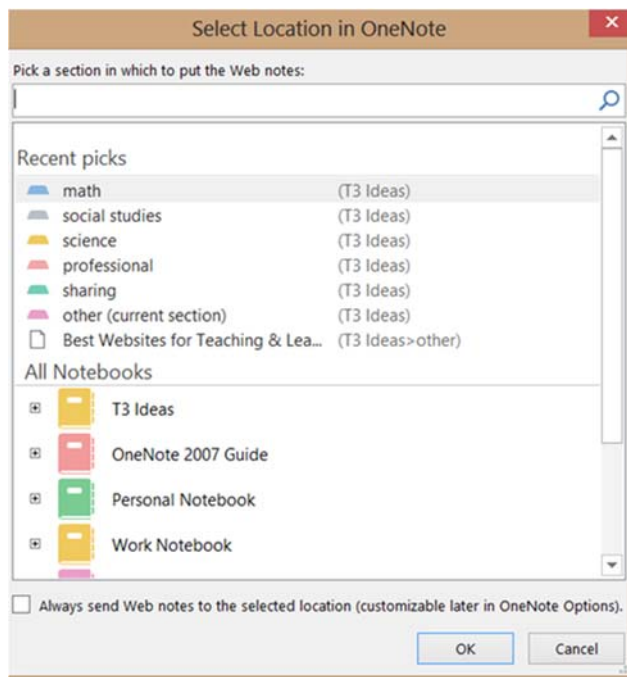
Select Location in OneNote

Pick a section in which to put the Web notes:

Recent picks

math (T3 Ideas)
social studies (T3 Ideas)
science (T3 Ideas)
professional (T3 Ideas)
sharing (T3 Ideas)
other (current section) (T3 Ideas)
Best Websites for Teaching & Lea... (T3 Ideas>other)

All Notebooks

T3 Ideas
OneNote 2007 Guide
Personal Notebook
Work Notebook

Always send Web notes to the selected location (customizable later in OneNote Options).

OK
Cancel